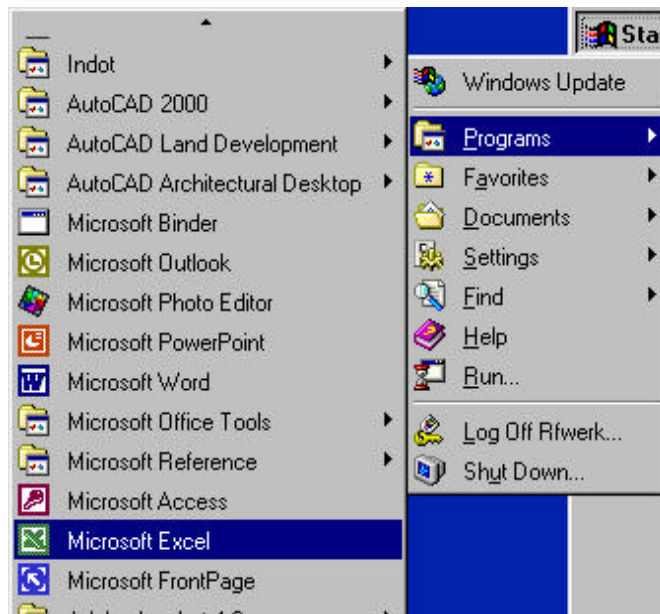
Indot
AutoCAD 2000
AutoCAD Land Development
AutoCAD Architectural Desktop
Microsoft Binder
Microsoft Outlook
Microsoft Photo Editor
Microsoft PowerPoint
Microsoft Word
Microsoft Office Tools
Microsoft Reference
Microsoft Access
Microsoft Excel
Microsoft FrontPage
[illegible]

Sta

Windows Update
Programs
Favorites
Documents
Settings
Find
Help
Run...
Log Off Rfwerk...
Shut Down...